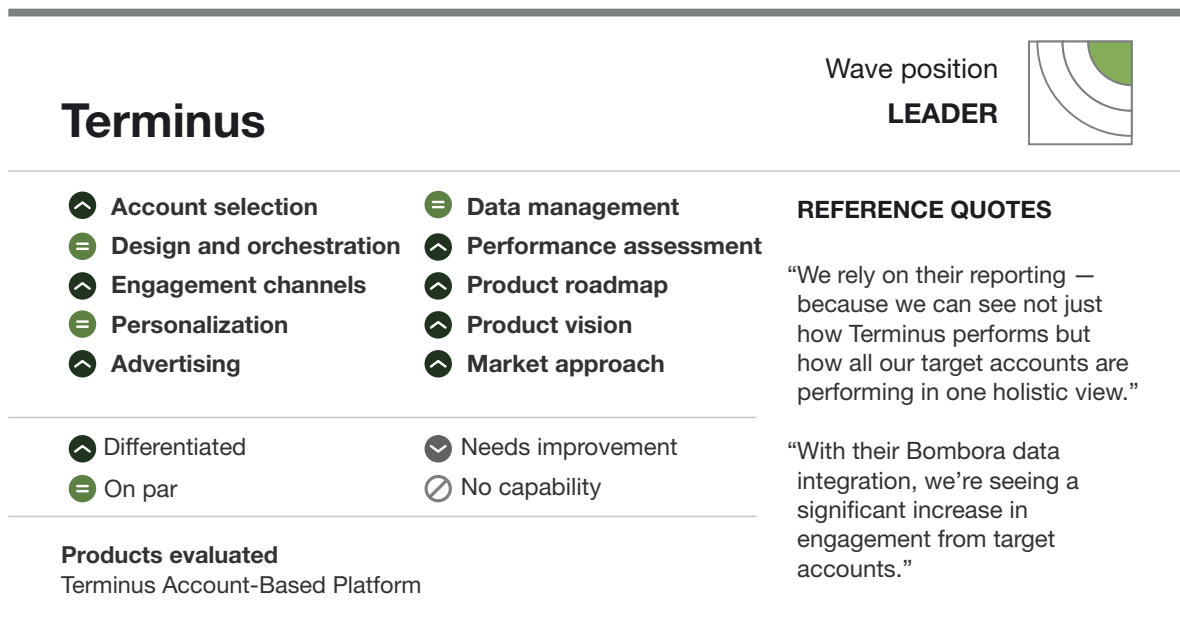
Terminus

Wave position
LEADER

Account selection
Design and orchestration
Engagement channels
Personalization
Advertising

Data management
Performance assessment
Product roadmap
Product vision
Market approach

Differentiated
On par

Needs improvement
No capability

Products evaluated
Terminus Account-Based Platform

REFERENCE QUOTES

“We rely on their reporting — because we can see not just how Terminus performs but how all our target accounts are performing in one holistic view.”

“With their Bombora data integration, we’re seeing a significant increase in engagement from target accounts.”